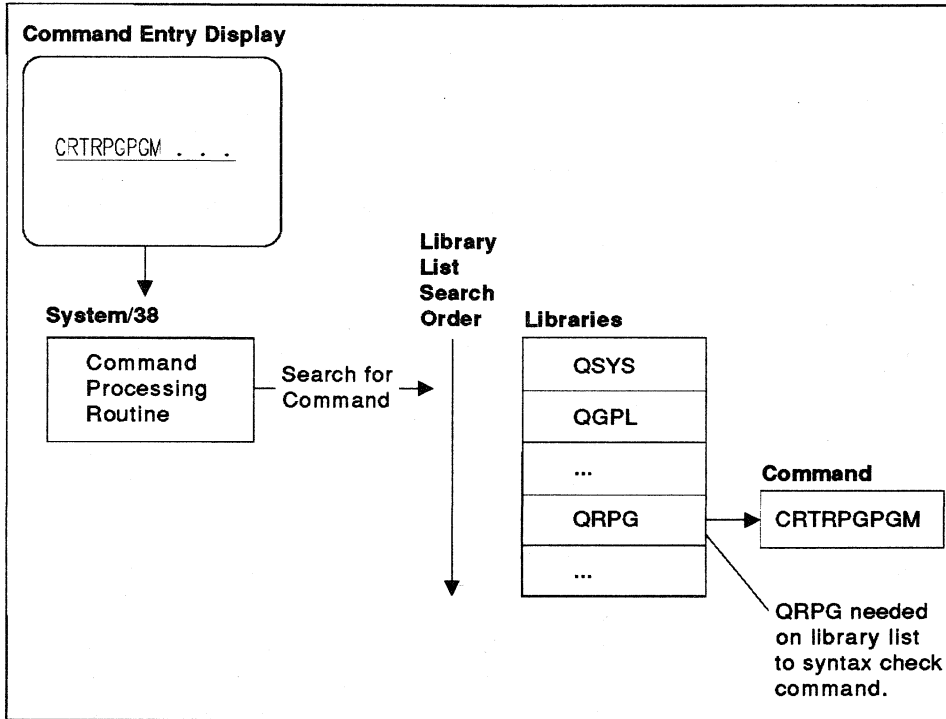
Command Entry Display

CRTRPGPGM . . .

System/38

Command Processing Routine

Search for Command

Library List Search Order

Libraries

QSYS

QGPL

...

QRPG

...

Command

CRTRPGPGM

QRPG needed on library list to syntax check command.